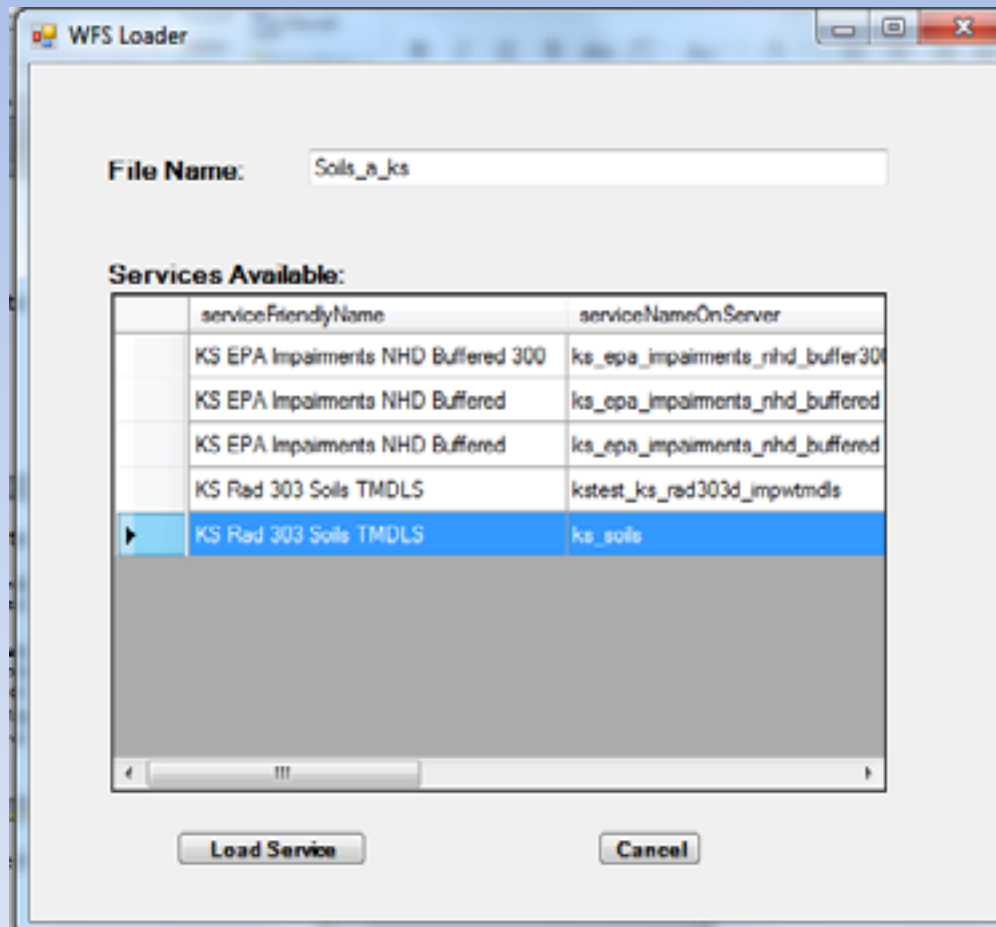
WFS Loader

File Name: Soils_a_ks

Services Available:

| serviceFriendlyName | serviceNameOnServer |
|---|---|
| KS EPA Impairments NHD Buffered 300 | ks_epa_impairments_nhd_buffer30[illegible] |
| KS EPA Impairments NHD Buffered | ks_epa_impairments_nhd_buffered |
| KS EPA Impairments NHD Buffered | ks_epa_impairments_nhd_buffered |
| KS Rad 303 Soils TMDLS | kstest_ks_rad303d_impwtmdls |
| KS Rad 303 Soils TMDLS | ks_soils |

Load Service

Cancel